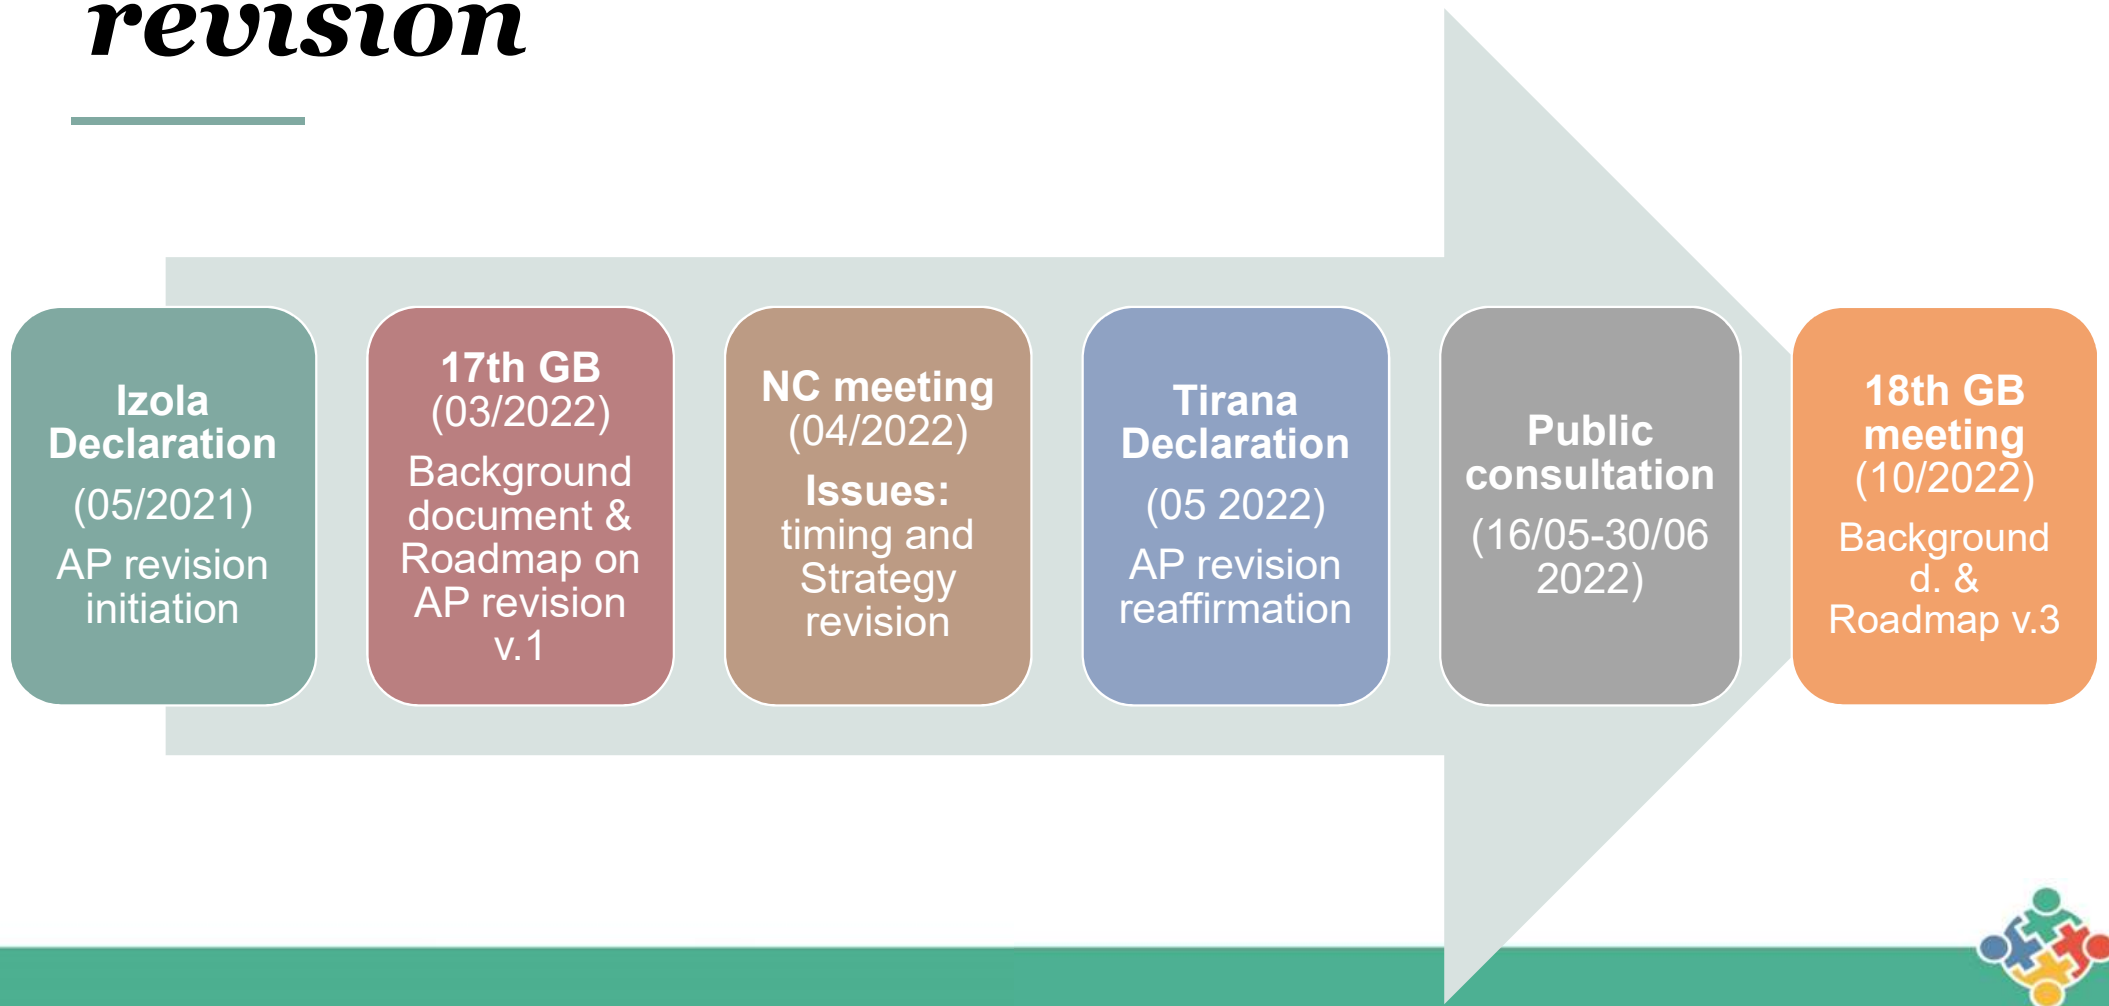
revision

Izola Declaration
(05/2021)
AP revision initiation

17th GB
(03/2022)
Background document & Roadmap on AP revision v.1

NC meeting
(04/2022)
Issues: timing and Strategy revision

Tirana Declaration
(05 2022)
AP revision reaffirmation

Public consultation
(16/05-30/06 2022)

18th GB meeting
(10/2022)
Background d. & Roadmap v.3